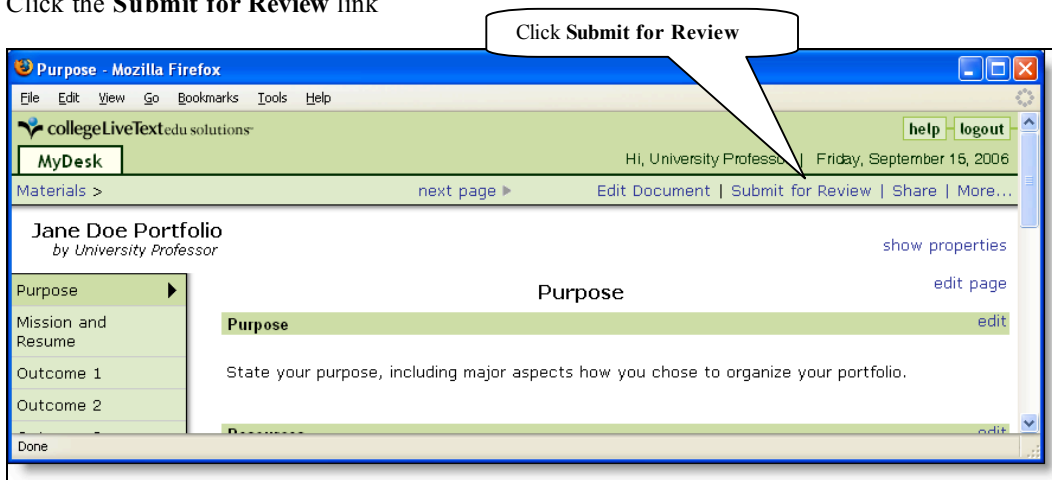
Click the **Submit for Review** link

Click **Submit for Review**

Purpose - Mozilla Firefox

File Edit View Go Bookmarks Tools Help

collegeLiveText edu solutions

help logout

MyDesk

Hi, University Professo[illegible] | Friday, September 15, 2006

Materials >

next page ▶

Edit Document | Submit for Review | Share | More...

Jane Doe Portfolio
by University Professor

show properties

edit page

Purpose

Mission and Resume

Outcome 1

Outcome 2

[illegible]

Purpose

Purpose

edit

State your purpose, including major aspects how you chose to organize your portfolio.

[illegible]

edit

Done